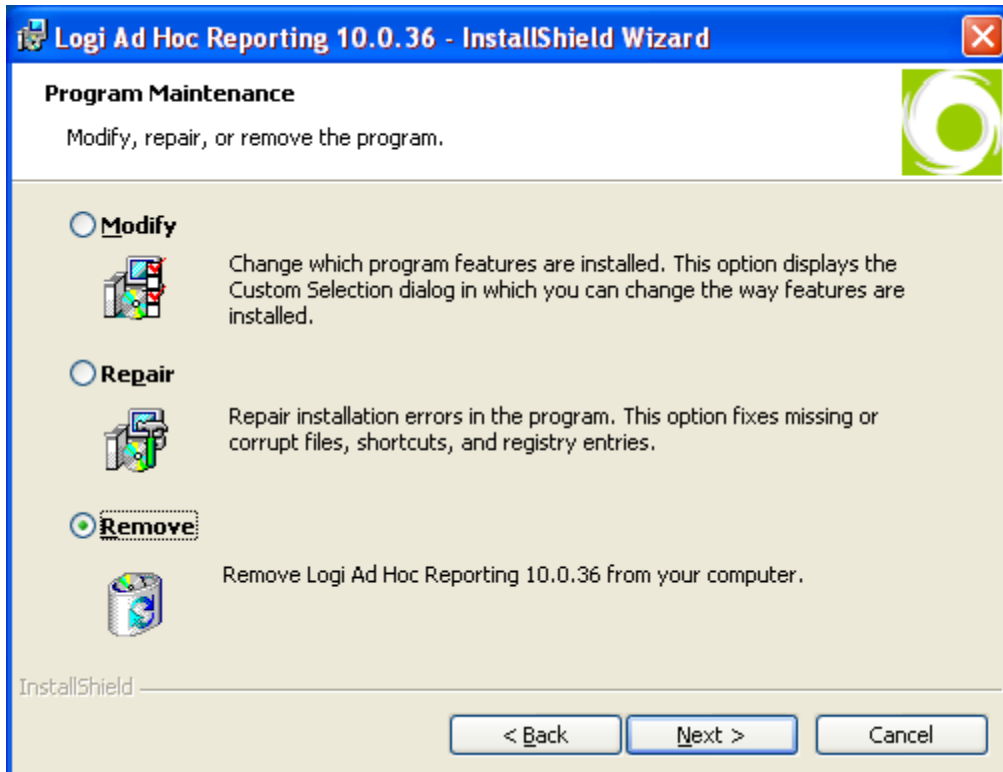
Logi Ad Hoc Reporting 10.0.36 - InstallShield Wizard

Program Maintenance

Modify, repair, or remove the program.

Modify

Change which program features are installed. This option displays the Custom Selection dialog in which you can change the way features are installed.

Repair

Repair installation errors in the program. This option fixes missing or corrupt files, shortcuts, and registry entries.

Remove

Remove Logi Ad Hoc Reporting 10.0.36 from your computer.

InstallShield

< Back
Next >
Cancel